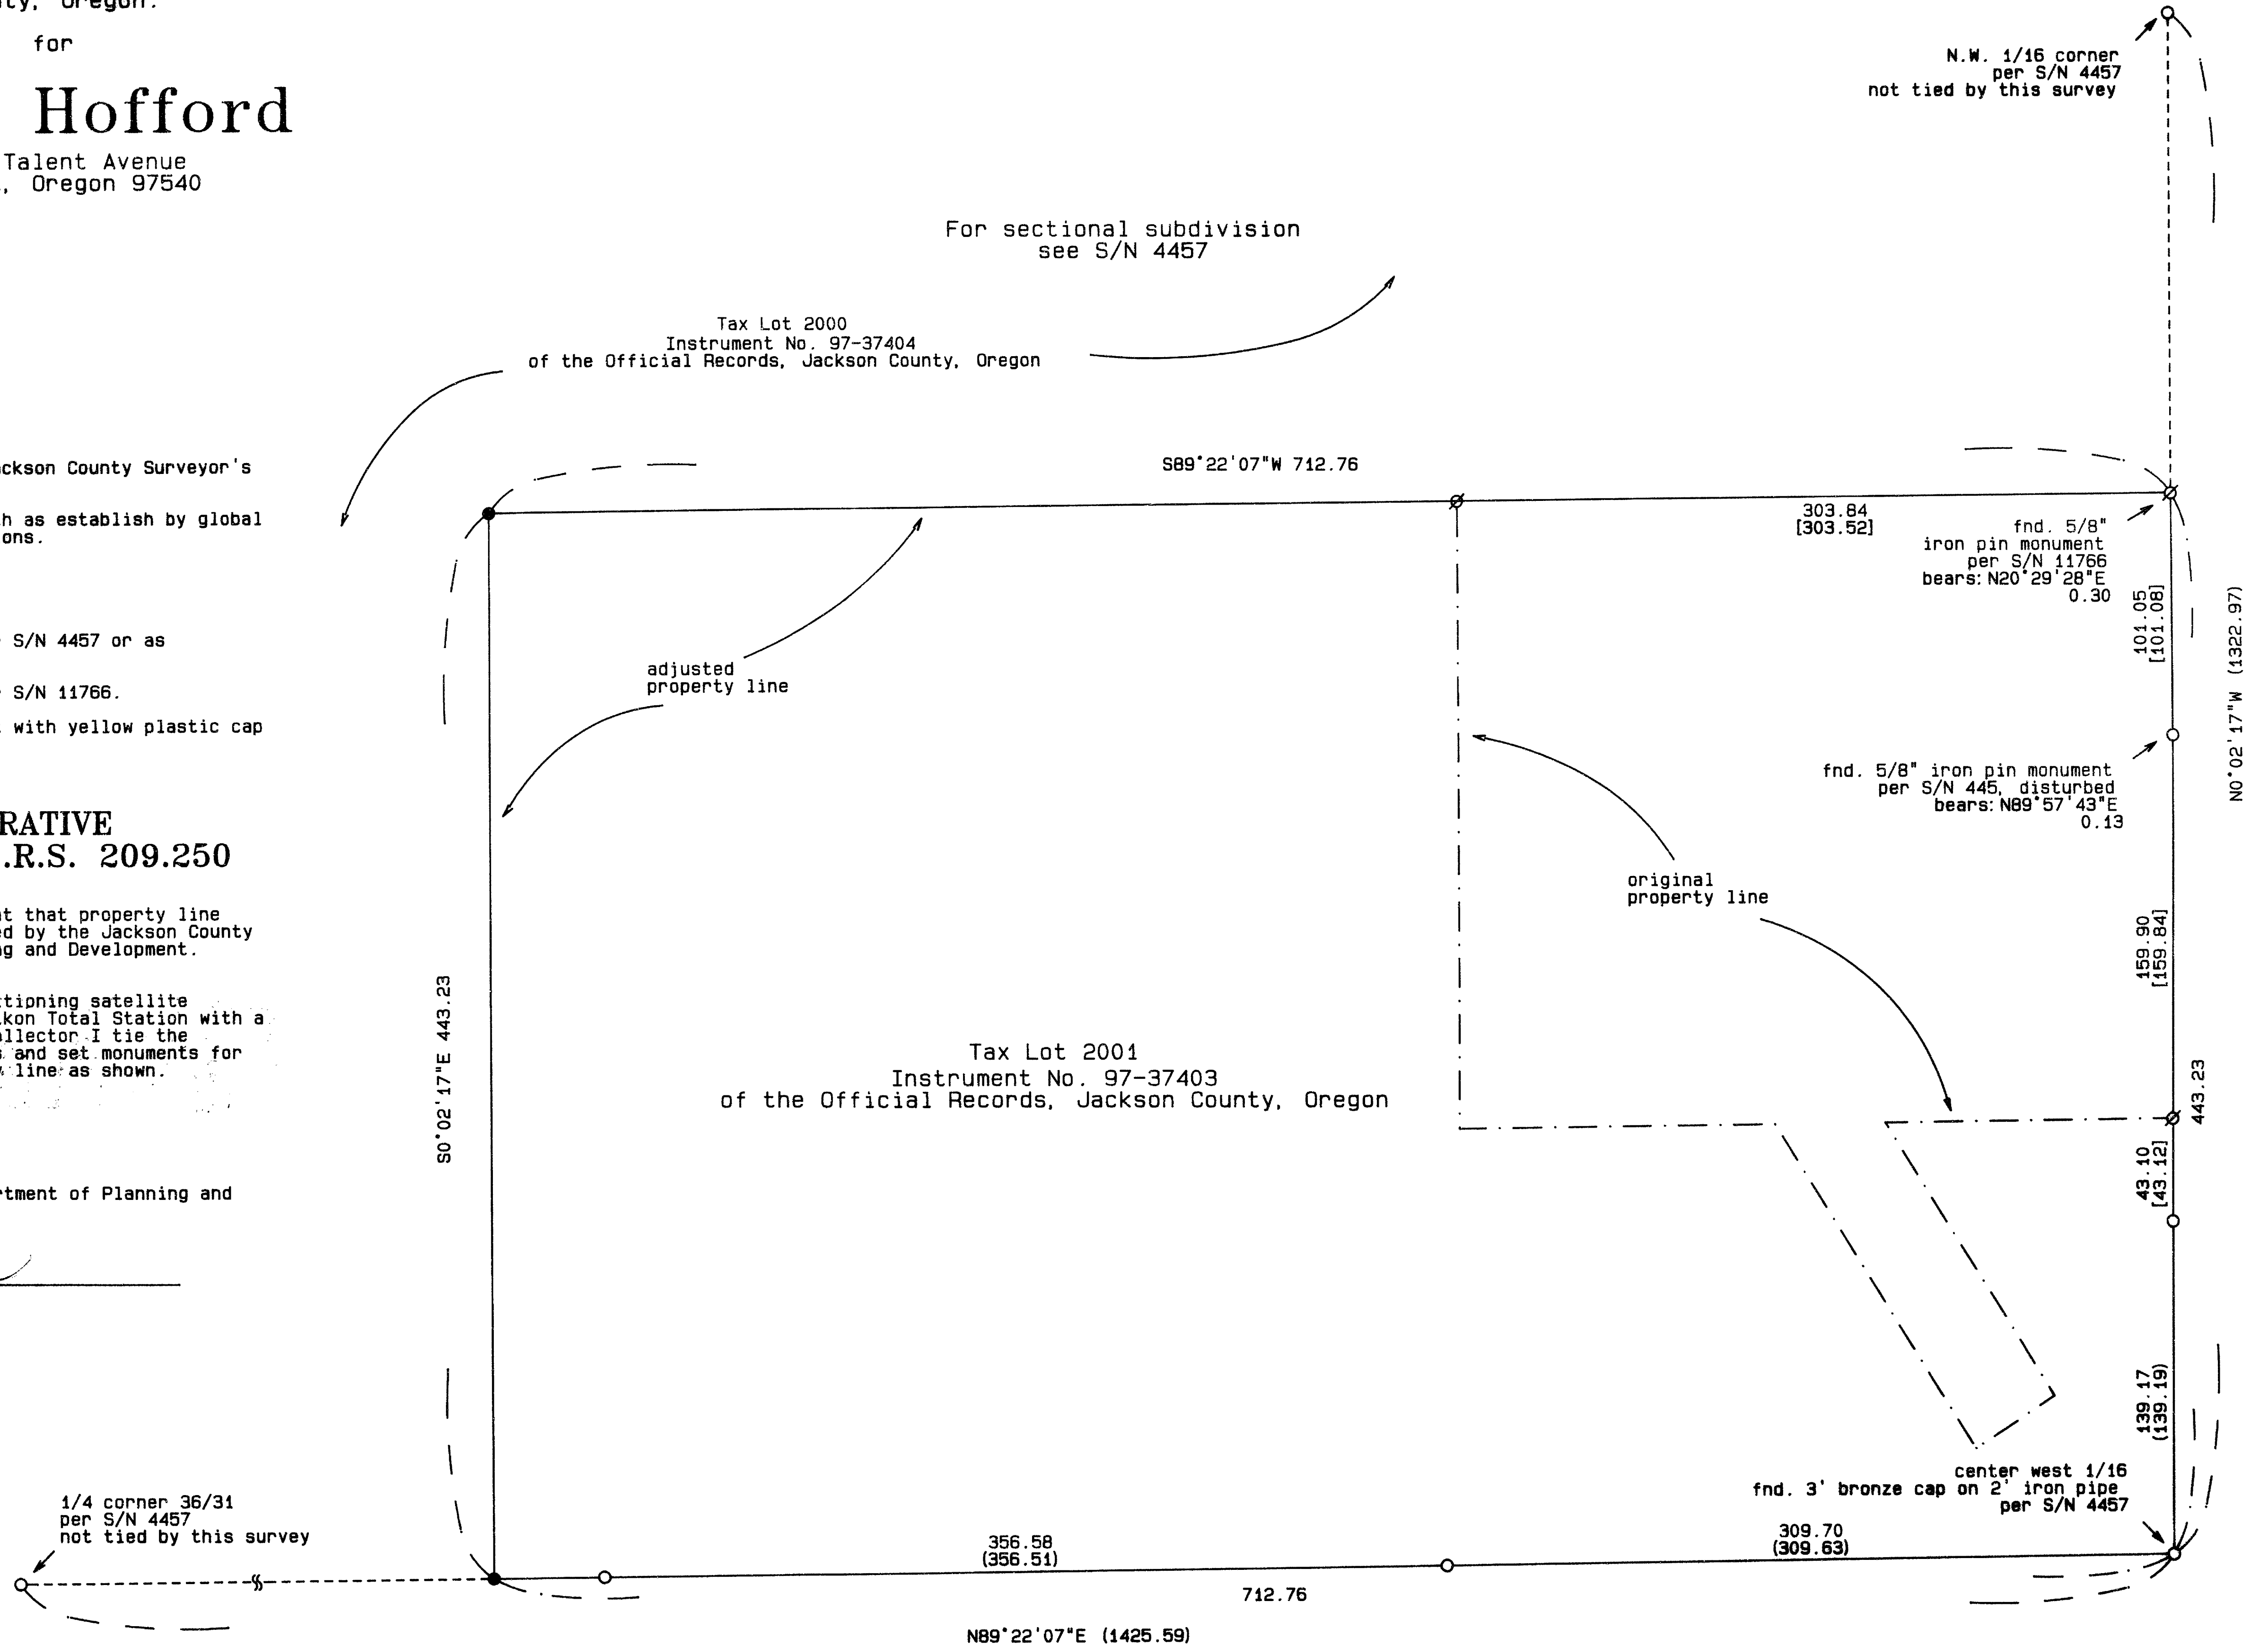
ty, Oregon.

for

Hofford

Talent Avenue
, Oregon 97540

ckson County Surveyor's

h as establish by global
ons.

S/N 4457 or as

S/N 11766.

with yellow plastic cap

RATIVE
.R.S. 209.250

t that property line
d by the Jackson County
g and Development.

tipning satellite
kon Total Station with a
llector I tie the
and set monuments for
line as shown.

tment of Planning and

For sectional subdivision
see S/N 4457

Tax Lot 2000
Instrument No. 97-37404
of the Official Records, Jackson County, Oregon

N.W. 1/16 corner
per S/N 4457
not tied by this survey

S89°22'07"W 712.76

303.84
[303.52]

fnd. 5/8"
iron pin monument
per S/N 11766
bears: N20°29'28"E
0.30

101.05
[101.08]

N0°02'17"W (1322.97)

adjusted
property line

fnd. 5/8" iron pin monument
per S/N 445, disturbed
bears: N89°57'43"E
0.13

original
property line

159.90
[159.84]

S0°02'17"E 443.23

Tax Lot 2001
Instrument No. 97-37403
of the Official Records, Jackson County, Oregon

443.23

43.10
[43.12]

139.17
(139.19)

center west 1/16
fnd. 3' bronze cap on 2' iron pipe
per S/N 4457

1/4 corner 36/31
per S/N 4457
not tied by this survey

356.58
(356.51)

309.70
(309.63)

712.76

N89°22'07"E (1425.59)